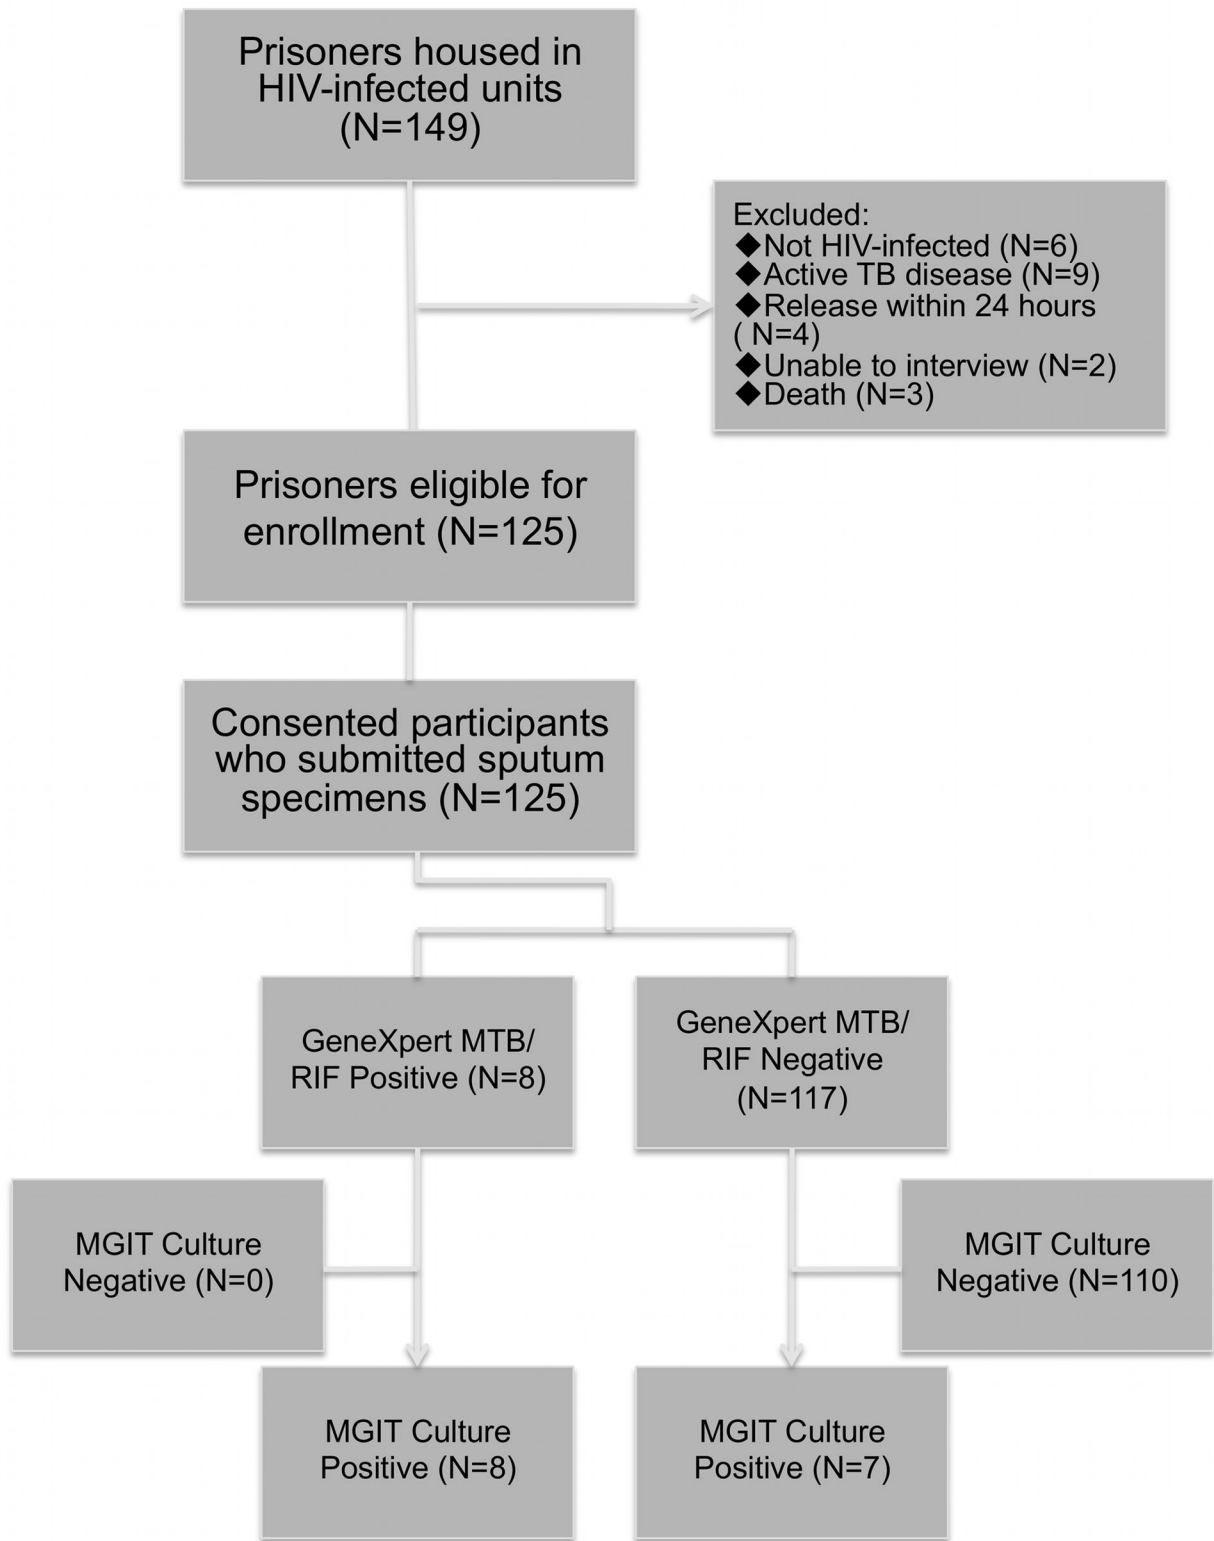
Prisoners housed in HIV-infected units (N=149)

Excluded:
◆Not HIV-infected (N=6)
◆Active TB disease (N=9)
◆Release within 24 hours ( N=4)
◆Unable to interview (N=2)
◆Death (N=3)

Prisoners eligible for enrollment (N=125)

Consented participants who submitted sputum specimens (N=125)

GeneXpert MTB/ RIF Positive (N=8)

GeneXpert MTB/ RIF Negative (N=117)

MGIT Culture Negative (N=0)

MGIT Culture Negative (N=110)

MGIT Culture Positive (N=8)

MGIT Culture Positive (N=7)